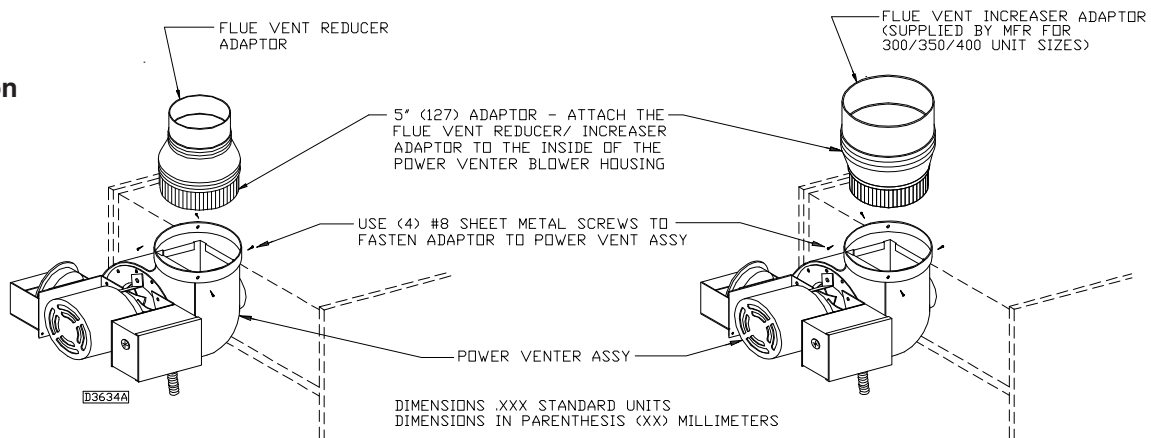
FLUE VENT REDUCER ADAPTOR

n

FLUE VENT INCREASER ADAPTOR (SUPPLIED BY MFR FOR 300/350/400 UNIT SIZES)

5" (127) ADAPTOR - ATTACH THE FLUE VENT REDUCER/ INCREASER ADAPTOR TO THE INSIDE OF THE POWER VENTER BLOWER HOUSING

USE (4) #8 SHEET METAL SCREWS TO FASTEN ADAPTOR TO POWER VENT ASSY

POWER VENTER ASSY

D3634A

DIMENSIONS .XXX STANDARD UNITS
DIMENSIONS IN PARENTHESIS (XX) MILLIMETERS